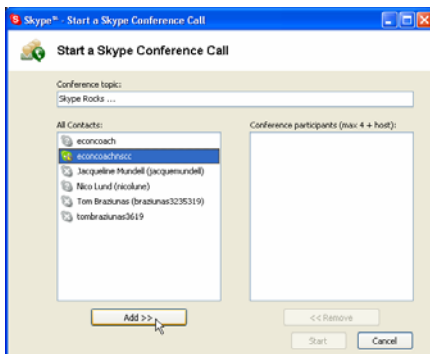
Skype™ - Start a Skype Conference Call

Start a Skype Conference Call

Conference topic:

Skype Rocks ...

All Contacts:

econcoach

econcoachnscc

Jacqueline Mundell (jacquemundell)

Nico Lund (nicolune)

Tom Braziunas (braziunas3235319)

tombraziunas3619

Conference participants (max 4 + host):

Add >>

<< Remove

Start

Cancel